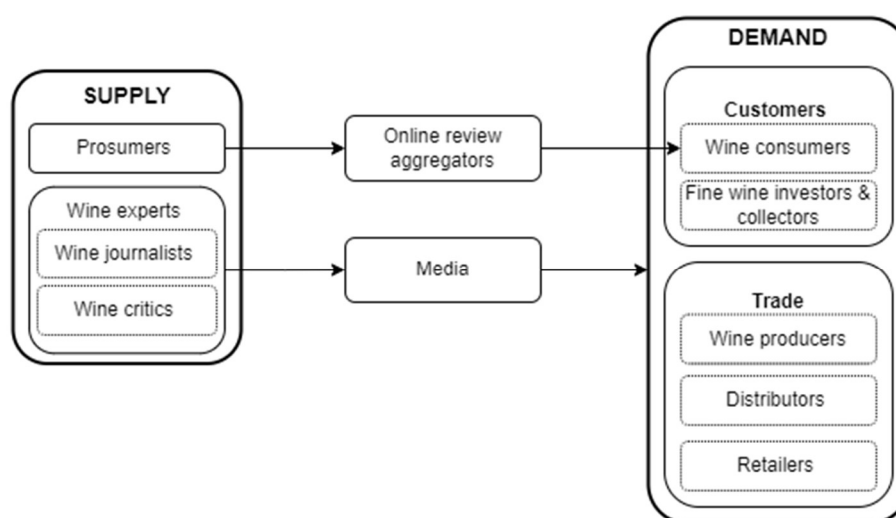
SUPPLY

Prosumers

Wine experts

Wine journalists

Wine critics

Online review aggregators

Media

DEMAND

Customers

Wine consumers

Fine wine investors & collectors

Trade

Wine producers

Distributors

Retailers